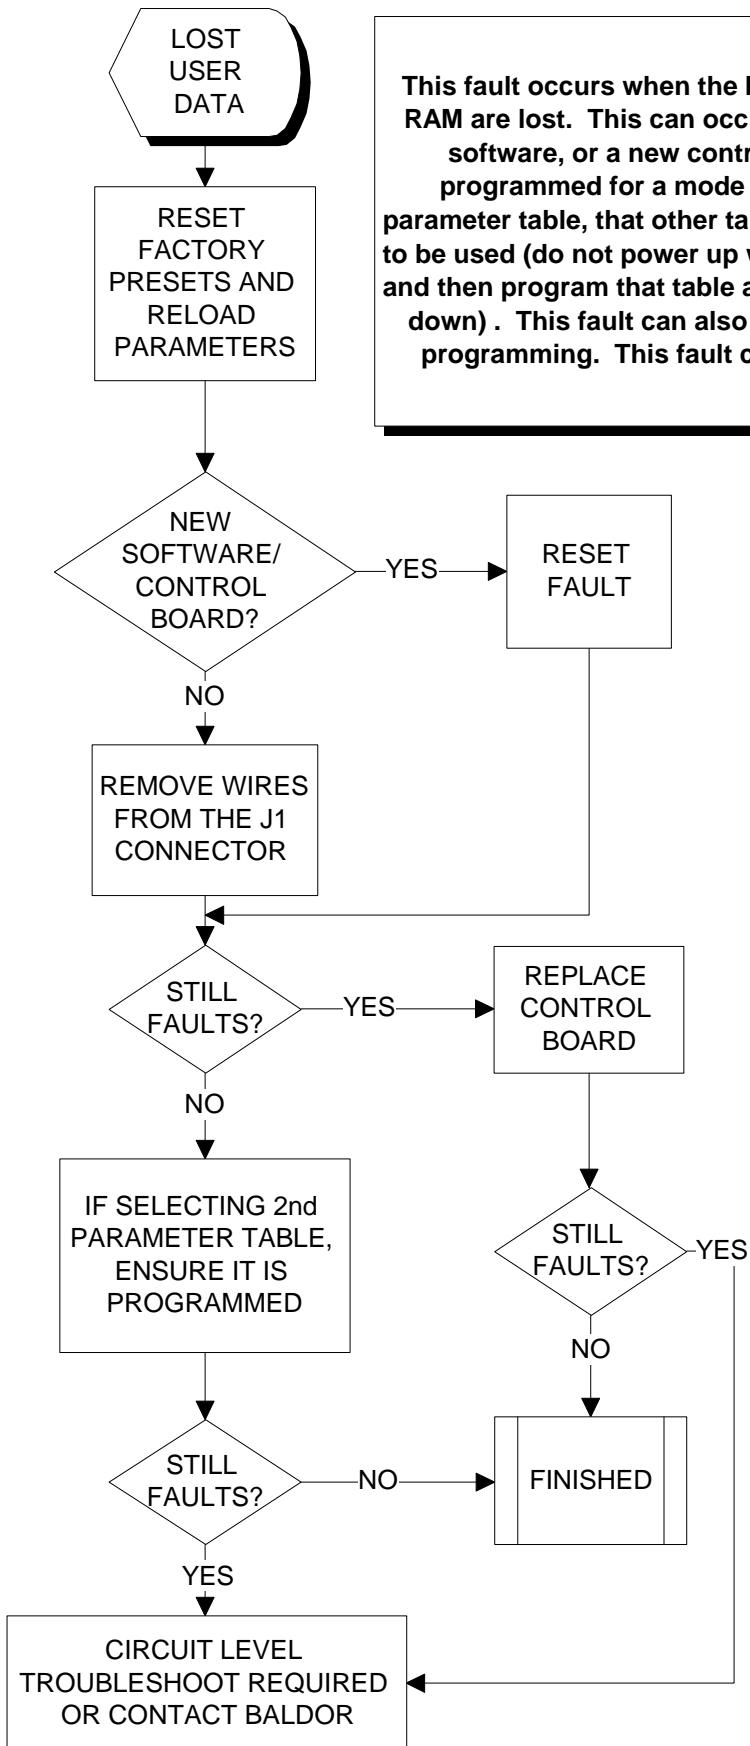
LOST USER DATA

This fault occurs when the l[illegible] RAM are lost. This can occ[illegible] software, or a new contr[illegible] programmed for a mode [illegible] parameter table, that other ta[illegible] to be used (do not power up w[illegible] and then program that table a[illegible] down) . This fault can also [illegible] programming. This fault c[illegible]

RESET FACTORY PRESETS AND RELOAD PARAMETERS

NEW SOFTWARE/ CONTROL BOARD?

YES

RESET FAULT

NO

REMOVE WIRES FROM THE J1 CONNECTOR

STILL FAULTS?

YES

REPLACE CONTROL BOARD

NO

IF SELECTING 2nd PARAMETER TABLE, ENSURE IT IS PROGRAMMED

STILL FAULTS?

YES

NO

STILL FAULTS?

NO

FINISHED

YES

CIRCUIT LEVEL TROUBLESHOOT REQUIRED OR CONTACT BALDOR